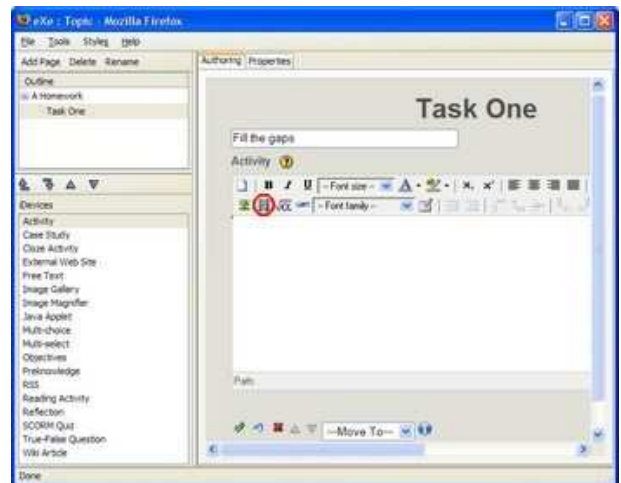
eXe : Topic - Mozilla Firefox

File Tools Styles Help

Add Page Delete Rename

Outline
A Homework
Task One

iDevices
Activity
Case Study
Cloze Activity
External Web Site
Free Text
Image Gallery
Image Magnifier
Java Applet
Multi-choice
Multi-select
Objectives
Preknowledge
RSS
Reading Activity
Reflection
SCORM Quiz
True-False Question
Wiki Article

Authoring Properties

Task One

Fill the gaps

Activity

-- Font size -- -- Font family --

Path:

--Move To--

Done